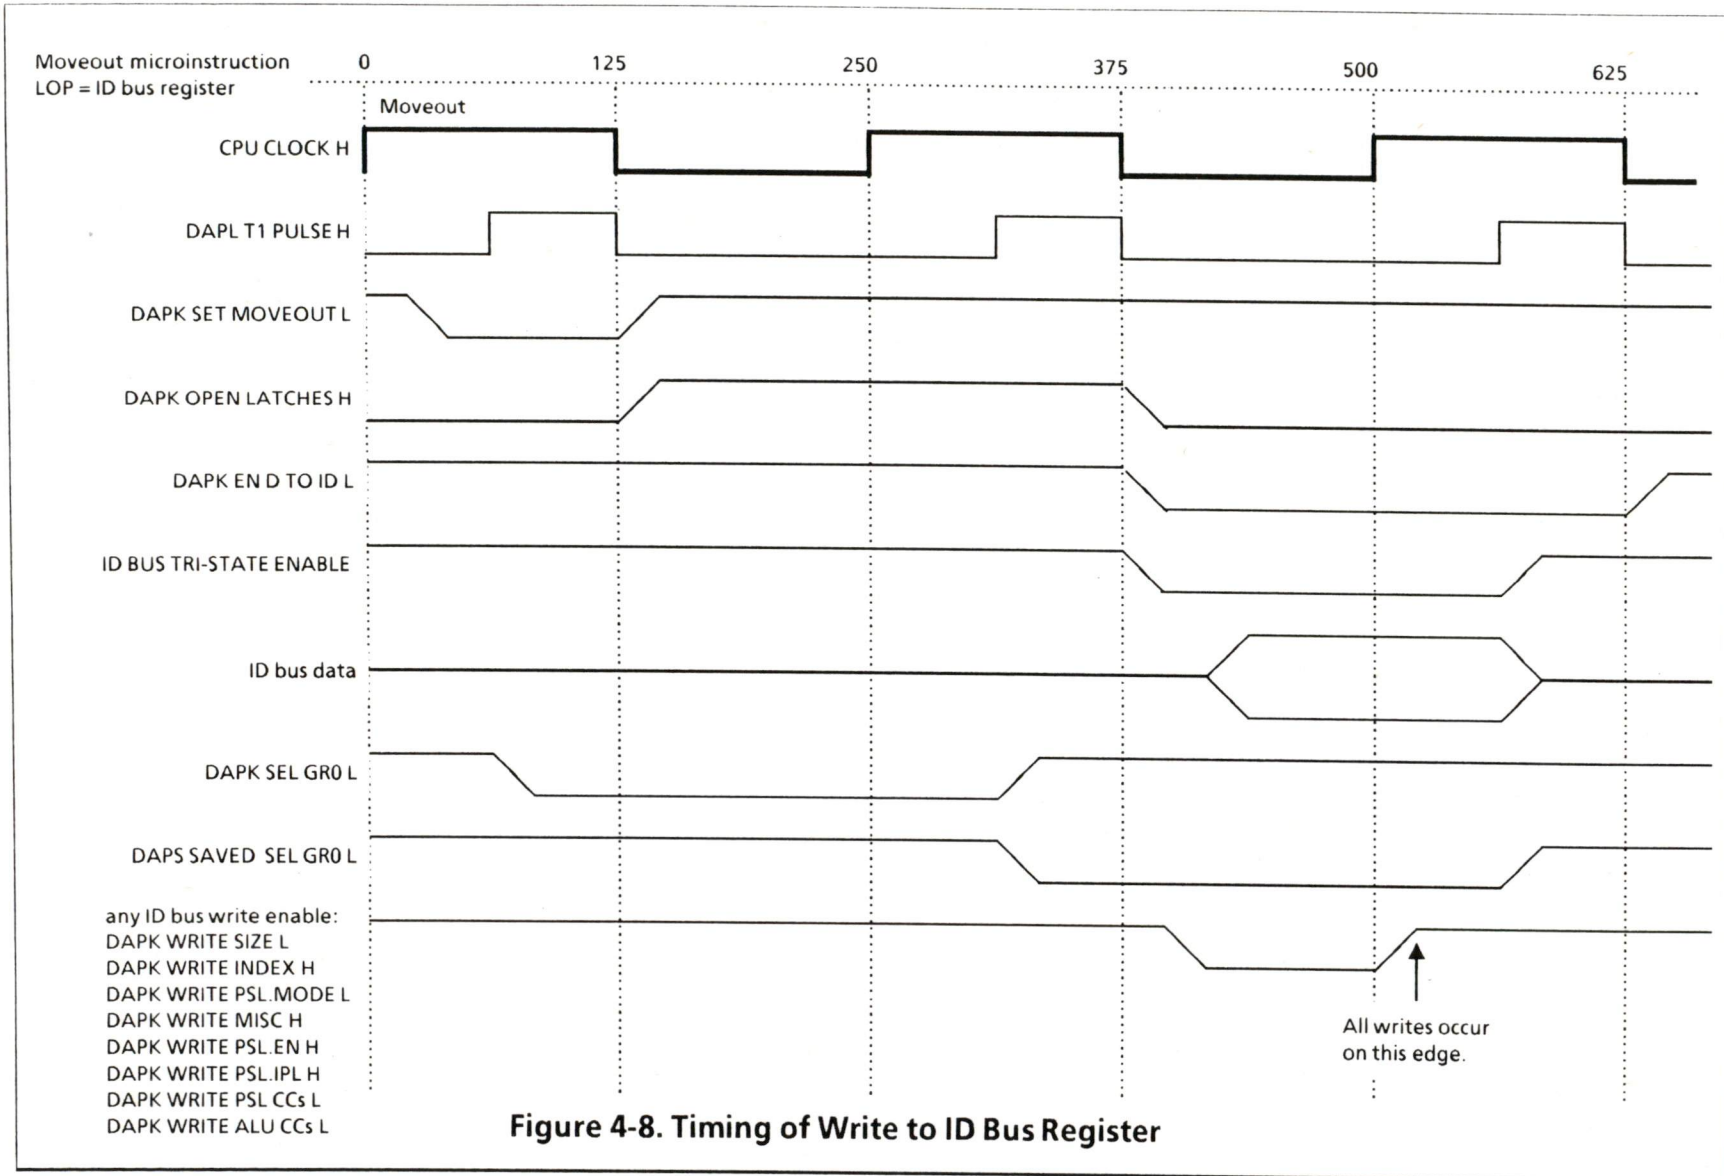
Moveout microinstruction
LOP = ID bus register

0 125 250 375 500 625

Moveout

CPU CLOCK H

DAPL T1 PULSE H

DAPK SET MOVEOUT L

DAPK OPEN LATCHES H

DAPK EN D TO ID L

ID BUS TRI-STATE ENABLE

ID bus data

DAPK SEL GR0 L

DAPS SAVED SEL GR0 L

any ID bus write enable:
DAPK WRITE SIZE L
DAPK WRITE INDEX H
DAPK WRITE PSL.MODE L
DAPK WRITE MISC H
DAPK WRITE PSL.EN H
DAPK WRITE PSL.IPL H
DAPK WRITE PSL CCs L
DAPK WRITE ALU CCs L

All writes occur on this edge.

Figure 4-8. Timing of Write to ID Bus Register